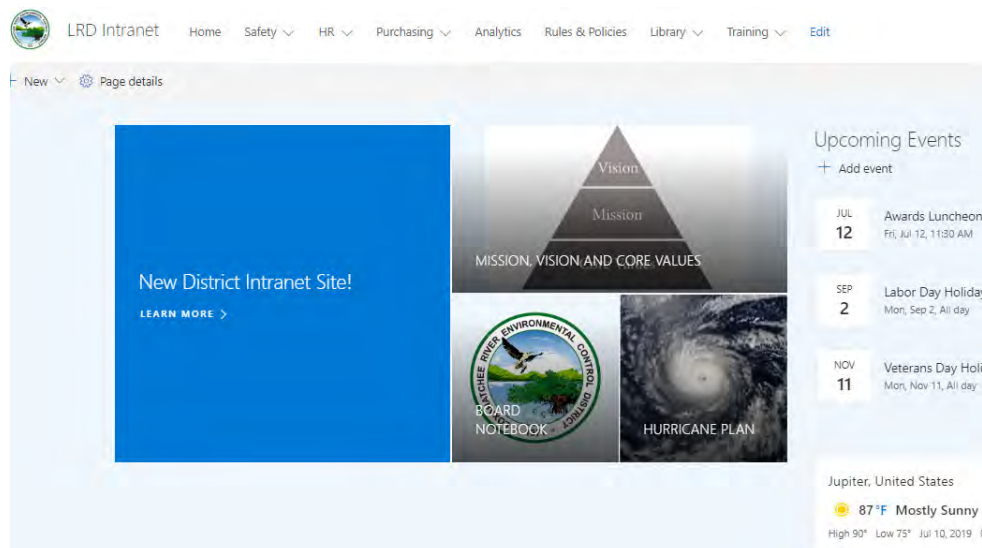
LRD Intranet Home Safety HR Purchasing Analytics Rules & Policies Library Training Edit

New Page details

New District Intranet Site!

LEARN MORE >

Vision

Mission

MISSION, VISION AND CORE VALUES

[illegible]ATCHEE RIVER ENVIRONMENTAL CONTROL DISTRICT

BOARD NOTEBOOK

HURRICANE PLAN

Upcoming Events

+ Add event

JUL 12 Awards Luncheon
Fri, Jul 12, 11:30 AM

SEP 2 Labor Day Holida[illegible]
Mon, Sep 2, All day

NOV 11 Veterans Day Holi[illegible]
Mon, Nov 11, All day

Jupiter, United States

87 °F Mostly Sunny

High 90° Low 75° Jul 10, 2019